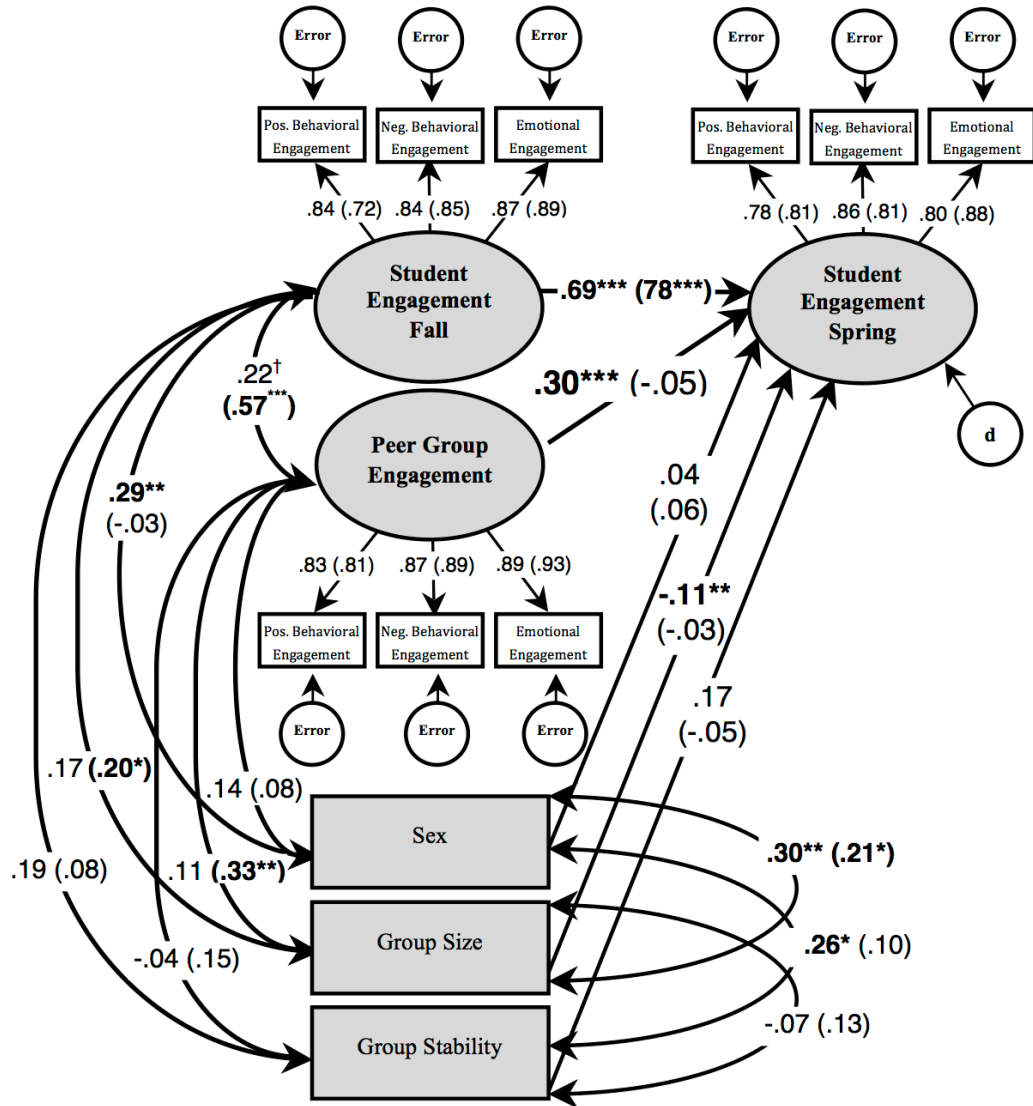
Error

Error

Error

Pos. Behavioral Engagement

Neg. Behavioral Engagement

Emotional Engagement

.84 (.72)

.84 (.85)

.87 (.89)

Student Engagement Fall

.69*** (78***)

Error

Error

Error

Pos. Behavioral Engagement

Neg. Behavioral Engagement

Emotional Engagement

.78 (.81)

.86 (.81)

.80 (.88)

Student Engagement Spring

.22$^{\dagger}$ (.57$^{***}$)

.30*** (-.05)

Peer Group Engagement

d

.29** (-.03)

.04 (.06)

.83 (.81)

.87 (.89)

.89 (.93)

Pos. Behavioral Engagement

Neg. Behavioral Engagement

Emotional Engagement

-.11** (-.03)

Error

Error

Error

.17 (-.05)

.17 (.20*)

.14 (.08)

Sex

.30** (.21*)

.19 (.08)

.11 (.33**)

Group Size

.26* (.10)

-.04 (.15)

-.07 (.13)

Group Stability